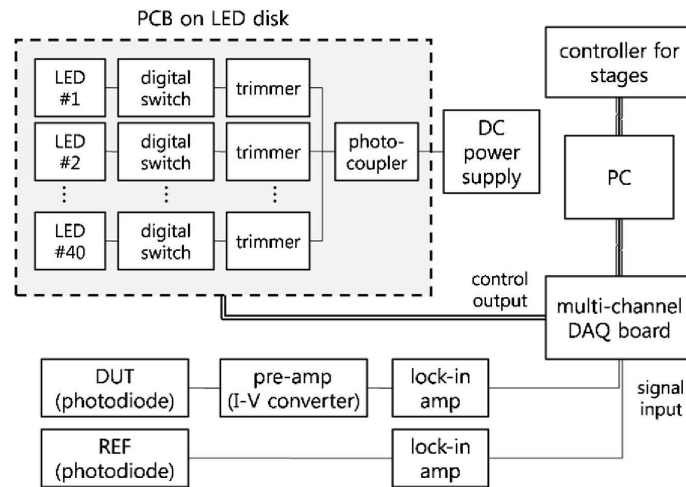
PCB on LED disk

LED #1
digital switch
trimmer

LED #2
digital switch
trimmer

⋮
⋮
⋮

LED #40
digital switch
trimmer

photo-coupler

DC power supply

controller for stages

PC

control output

multi-channel DAQ board

DUT (photodiode)
pre-amp (I-V converter)
lock-in amp

signal input

REF (photodiode)
lock-in amp